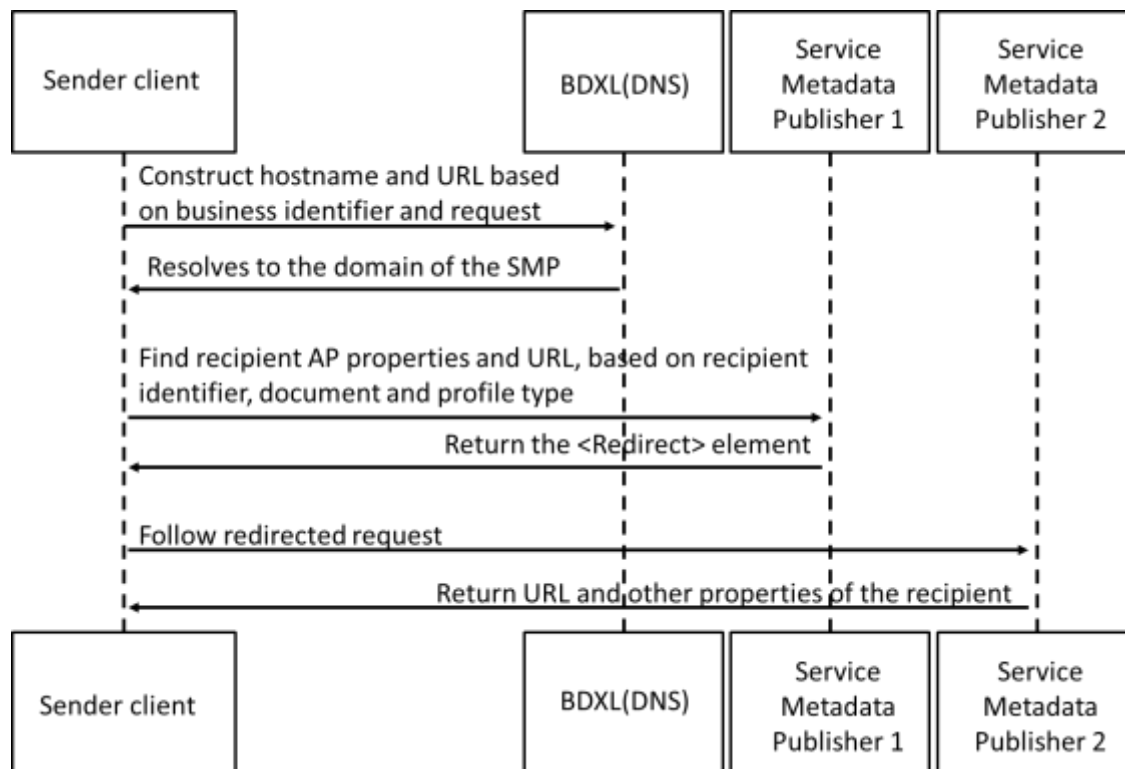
Sender client

BDXL(DNS)

Service Metadata Publisher 1

Service Metadata Publisher 2

Construct hostname and URL based on business identifier and request

Resolves to the domain of the SMP

Find recipient AP properties and URL, based on recipient identifier, document and profile type

Return the <Redirect> element

Follow redirected request

Return URL and other properties of the recipient

Sender client

BDXL(DNS)

Service Metadata Publisher 1

Service Metadata Publisher 2